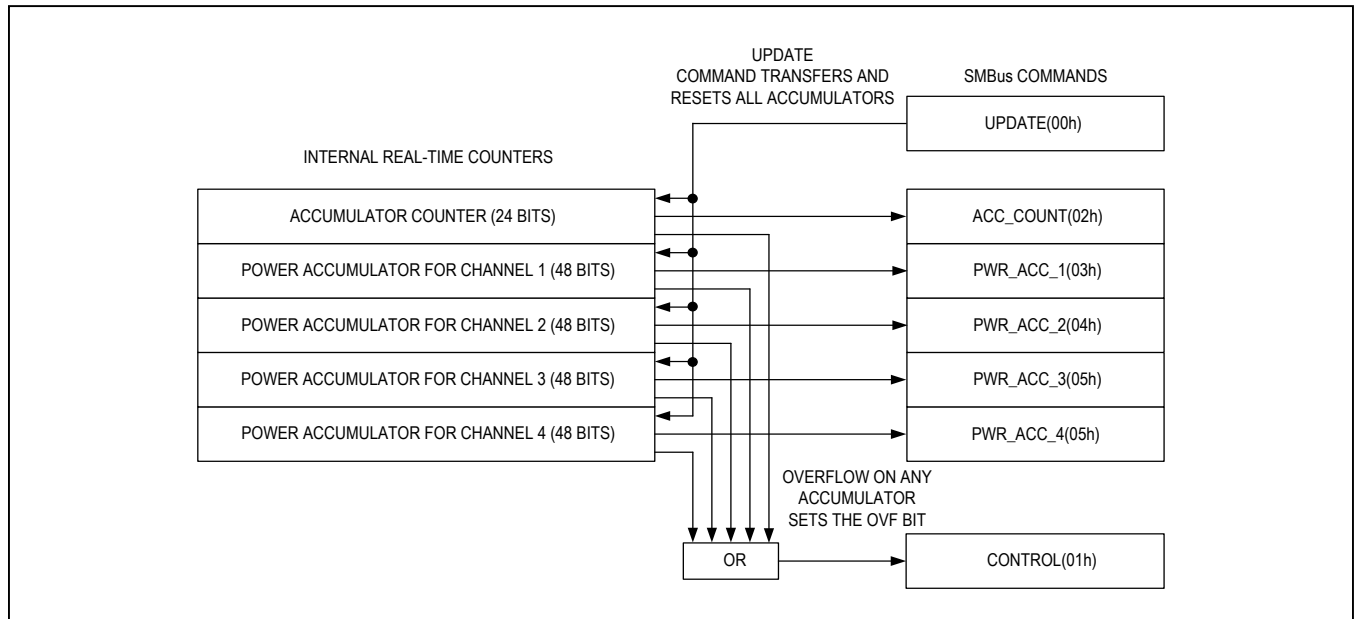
UPDATE
COMMAND TRANSFERS AND
RESETS ALL ACCUMULATORS

SMBus COMMANDS

UPDATE(00h)

INTERNAL REAL-TIME COUNTERS

ACCUMULATOR COUNTER (24 BITS)

POWER ACCUMULATOR FOR CHANNEL 1 (48 BITS)

POWER ACCUMULATOR FOR CHANNEL 2 (48 BITS)

POWER ACCUMULATOR FOR CHANNEL 3 (48 BITS)

POWER ACCUMULATOR FOR CHANNEL 4 (48 BITS)

ACC_COUNT(02h)

PWR_ACC_1(03h)

PWR_ACC_2(04h)

PWR_ACC_3(05h)

PWR_ACC_4(05h)

OVERFLOW ON ANY
ACCUMULATOR
SETS THE OVF BIT

OR

CONTROL(01h)